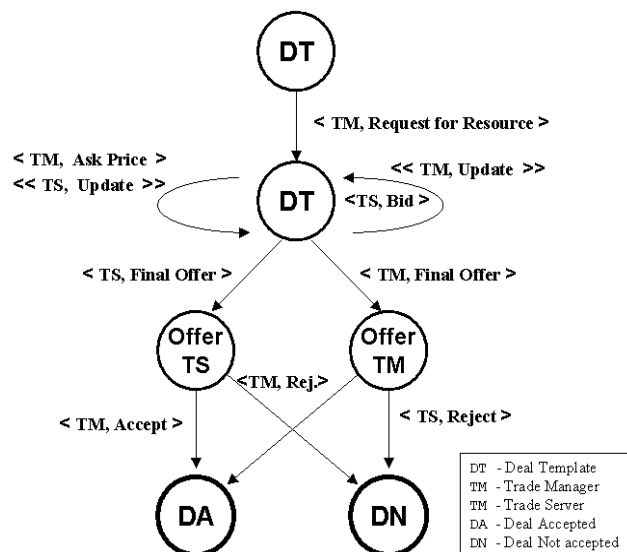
DT

< TM, Request for Resource >

< TM, Ask Price >
<< TS, Update >>

DT

<< TM, Update >>
<TS, Bid >

< TS, Final Offer >

< TM, Final Offer >

Offer TS

Offer TM

<TM, Rej.>

< TM, Accept >

< TS, Reject >

DA

DN

DT - Deal Template
TM - Trade Manager
TM - Trade Server
DA - Deal Accepted
DN - Deal Not accepted